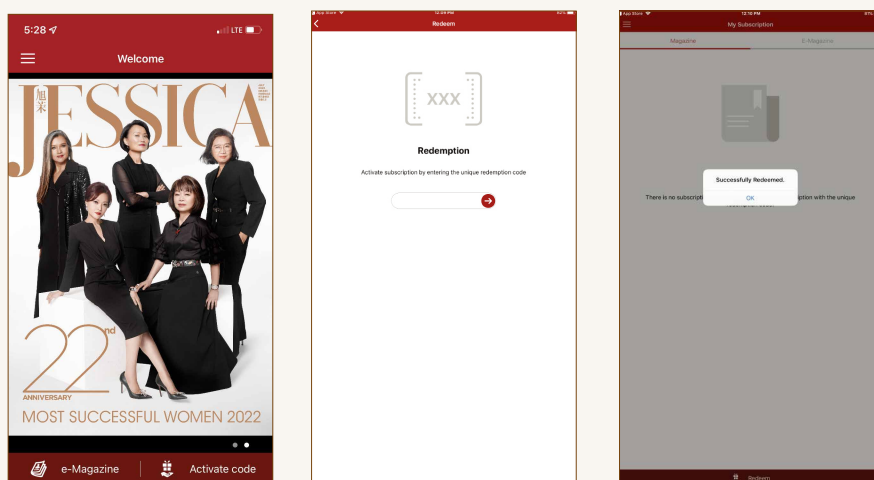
5:28 LTE

Welcome

旭茉 JESSICA

22nd ANNIVERSARY

MOST SUCCESSFUL WOMEN 2022

e-Magazine

Activate code

App Store 12:09 PM

Redeem

XXX

Redemption

Activate subscription by entering the unique redemption code

App Store 12:10 PM

My Subscription

Magazine

E-Magazine

There is no subscrip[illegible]ption with the unique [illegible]

Successfully Redeemed.

OK

Redeem